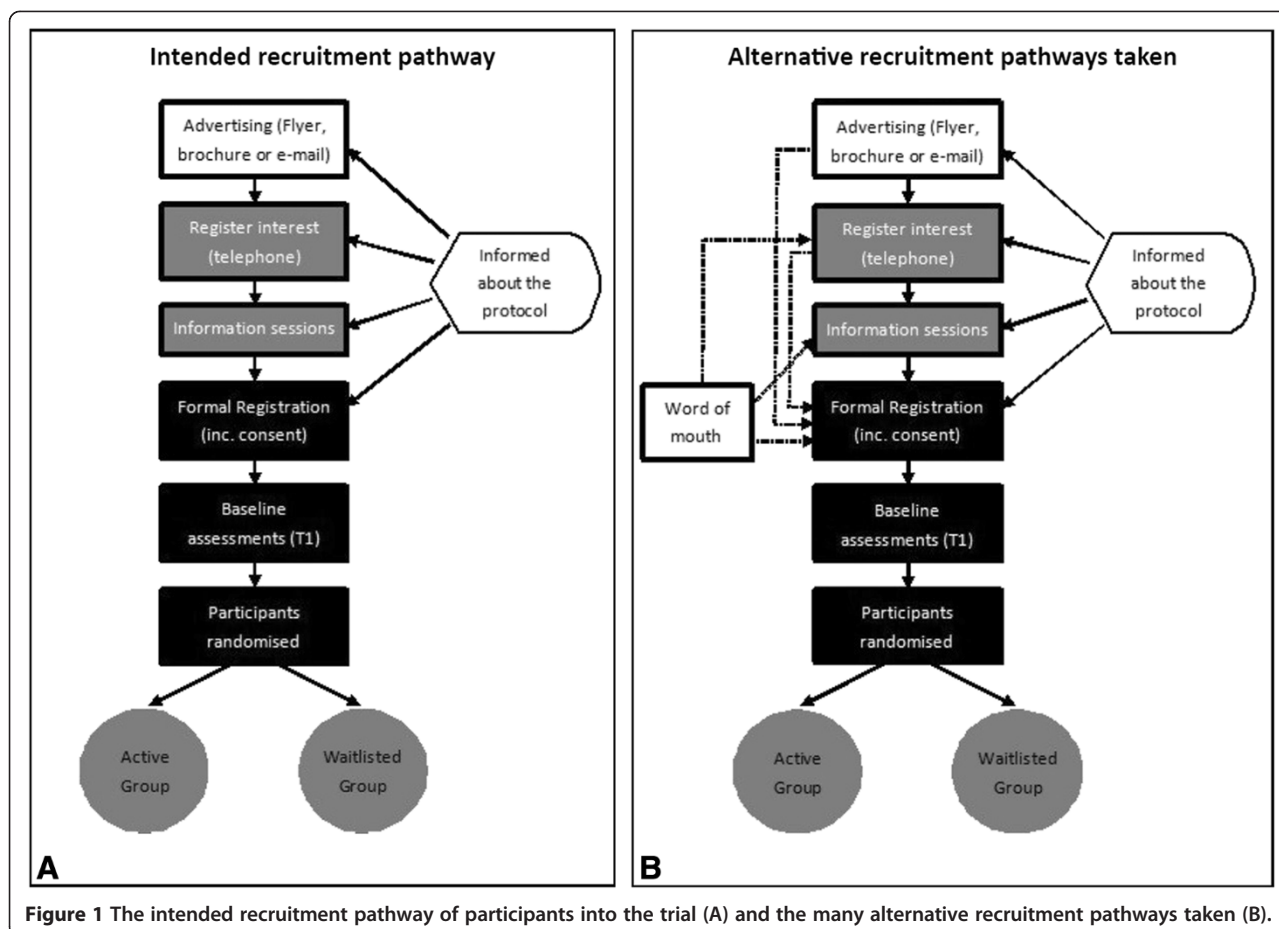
Intended recruitment pathway

Advertising (Flyer, brochure or e-mail)

Register interest (telephone)

Information sessions

Formal Registration (inc. consent)

Baseline assessments (T1)

Participants randomised

Informed about the protocol

Active Group

Waitlisted Group

A

Alternative recruitment pathways taken

Advertising (Flyer, brochure or e-mail)

Register interest (telephone)

Information sessions

Word of mouth

Formal Registration (inc. consent)

Baseline assessments (T1)

Participants randomised

Informed about the protocol

Active Group

Waitlisted Group

B

Figure 1 The intended recruitment pathway of participants into the trial (A) and the many alternative recruitment pathways taken (B).